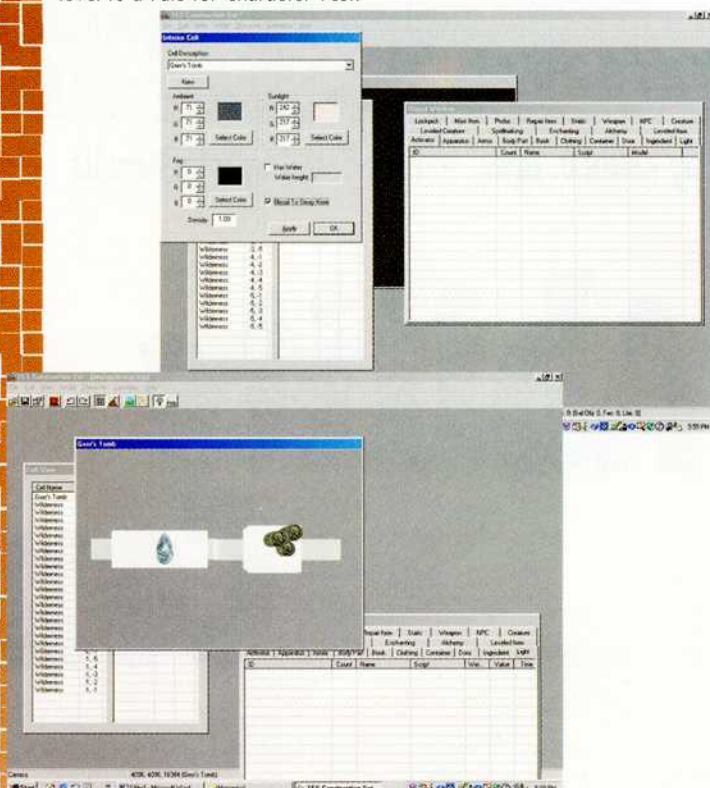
TES Construction Set

Interior Cell

Cell Description

Gren's Tomb

Ambient

R 71

G 71

B 71

Select Color

Sunlight

R 242

G 217

B 217

Select Color

Fog

R 0

G 0

B 0

Select Color

Has Water

Water Height

Illegal To Sleep Here

Density 1.00

Apply

OK

Object Window

Lockpick | Misc Item | Probe | Repair Item | Static | Weapon | NPC | Creature

Leveled Creature | Spellmaking | Enchanting | Alchemy | Leveled Item

Activator | Apparatus | Armor | Body Part | Book | Clothing | Container | Door | Ingredient | Light

ID | Count | Name | Script | Model

Wilderness -3, -8
Wilderness -4, -1
Wilderness -4, -2
Wilderness -4, -3
Wilderness -4, -4
Wilderness -4, -5
Wilderness -5, -1
Wilderness -5, -2
Wilderness -5, -3
Wilderness -5, -4
Wilderness -5, -5

TES Construction Set

Gren's Tomb

Cell View

Cell Name

Gren's Tomb

Wilderness
Wilderness
Wilderness
Wilderness
Wilderness
Wilderness
Wilderness
Wilderness 5, -6
Wilderness 5, -4
Wilderness 5, -3
Wilderness 5, -2
Wilderness 5, -1

Repair Item | Static | Weapon | NPC | Creature

Enchanting | Alchemy | Leveled Item

Activator | Apparatus | Armor | Body Part | Book | Clothing | Container | Door | Ingredient | Light

ID | Count | Name | Script | Wei... | Value | Time

Camera

4096, 4096, 16384 (Gren's Tomb)

Start

TES Construction Set

3:59 PM